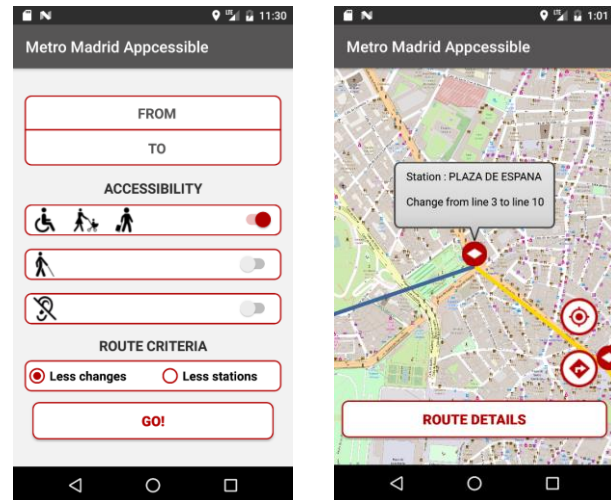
N 11:30

Metro Madrid Appcessible

FROM

TO

ACCESSIBILITY

ROUTE CRITERIA

Less changes

Less stations

GO!

N 1:01

Metro Madrid Appcessible

Station : PLAZA DE ESPANA

Change from line 3 to line 10

ROUTE DETAILS